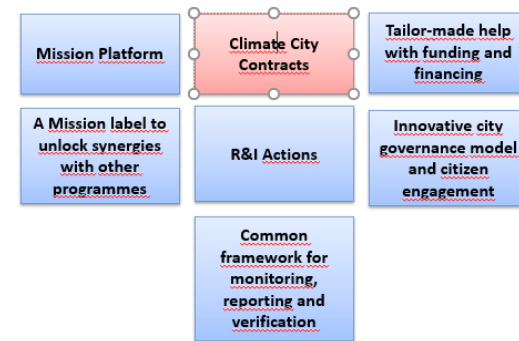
Mission Platform

Climate City Contracts

Tailor-made help with funding and financing

A Mission label to unlock synergies with other programmes

R&I Actions

Innovative city governance model and citizen engagement

Common framework for monitoring, reporting and verification